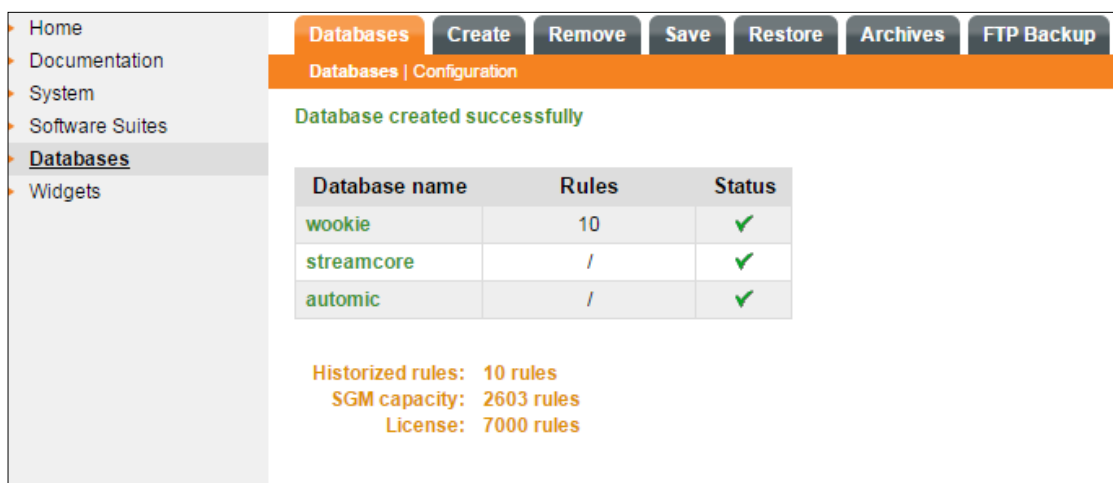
Home
Documentation
System
Software Suites
Databases
Widgets

Databases Create Remove Save Restore Archives FTP Backup

Databases | Configuration

Database created successfully

| Database name | Rules | Status |
|---|---|---|
| wookie | 10 | ✔ |
| streamcore | / | ✔ |
| automic | / | ✔ |

Historized rules: 10 rules
SGM capacity: 2603 rules
License: 7000 rules